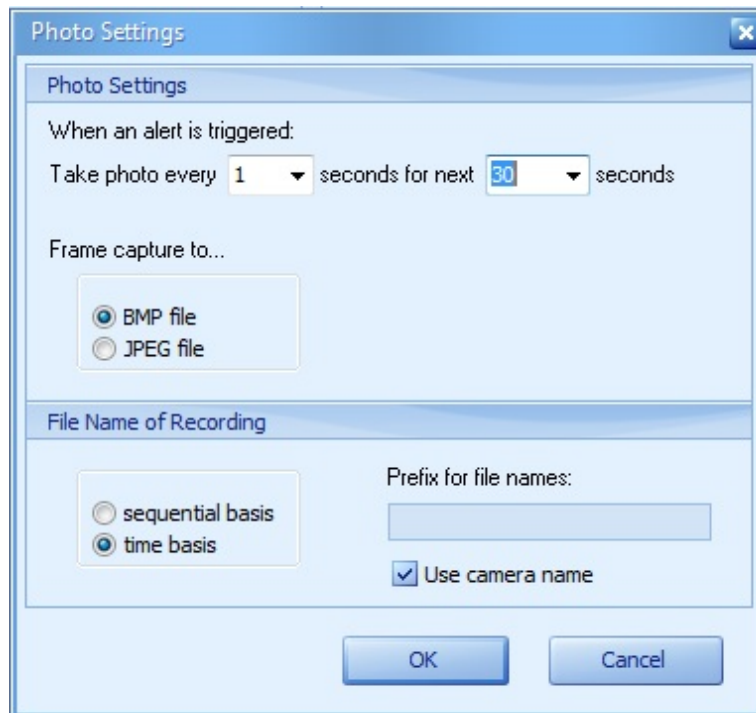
Photo Settings

Photo Settings

When an alert is triggered:

Take photo every 1 seconds for next 30 seconds

Frame capture to...

BMP file
JPEG file

File Name of Recording

sequential basis
time basis

Prefix for file names:

Use camera name

OK

Cancel